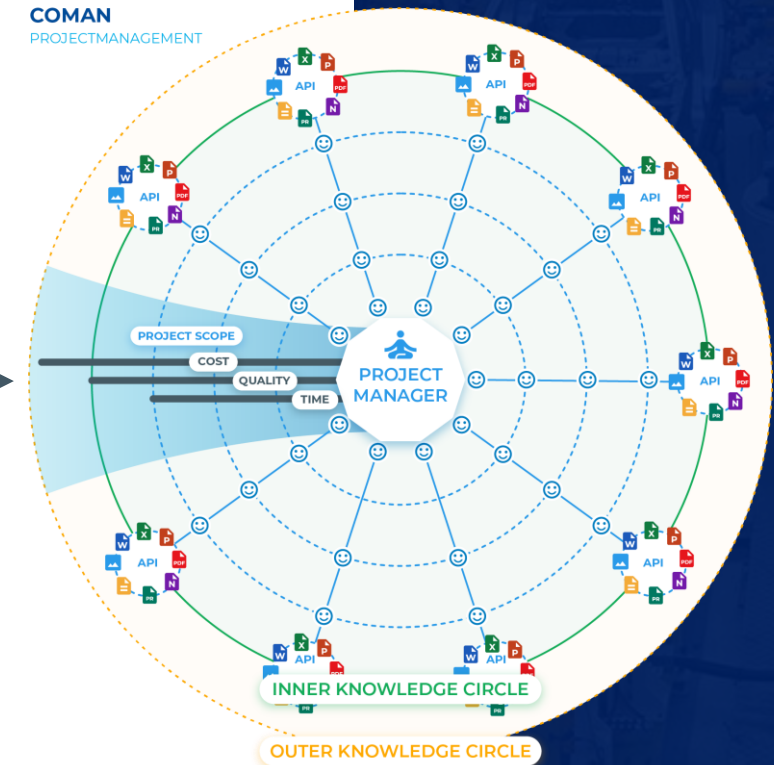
COMAN
PROJECTMANAGEMENT

PROJECT SCOPE
COST
QUALITY
TIME

PROJECT MANAGER

W X P API PDF N PR
W X P API PDF N PR
W X P API PDF N PR
W X P API PDF N PR
W X P API PDF N PR
W X P API PDF N PR
W X P API PDF N PR
W X P API PDF N PR
W X P API PDF N PR
W X P API PDF N PR

INNER KNOWLEDGE CIRCLE
OUTER KNOWLEDGE CIRCLE